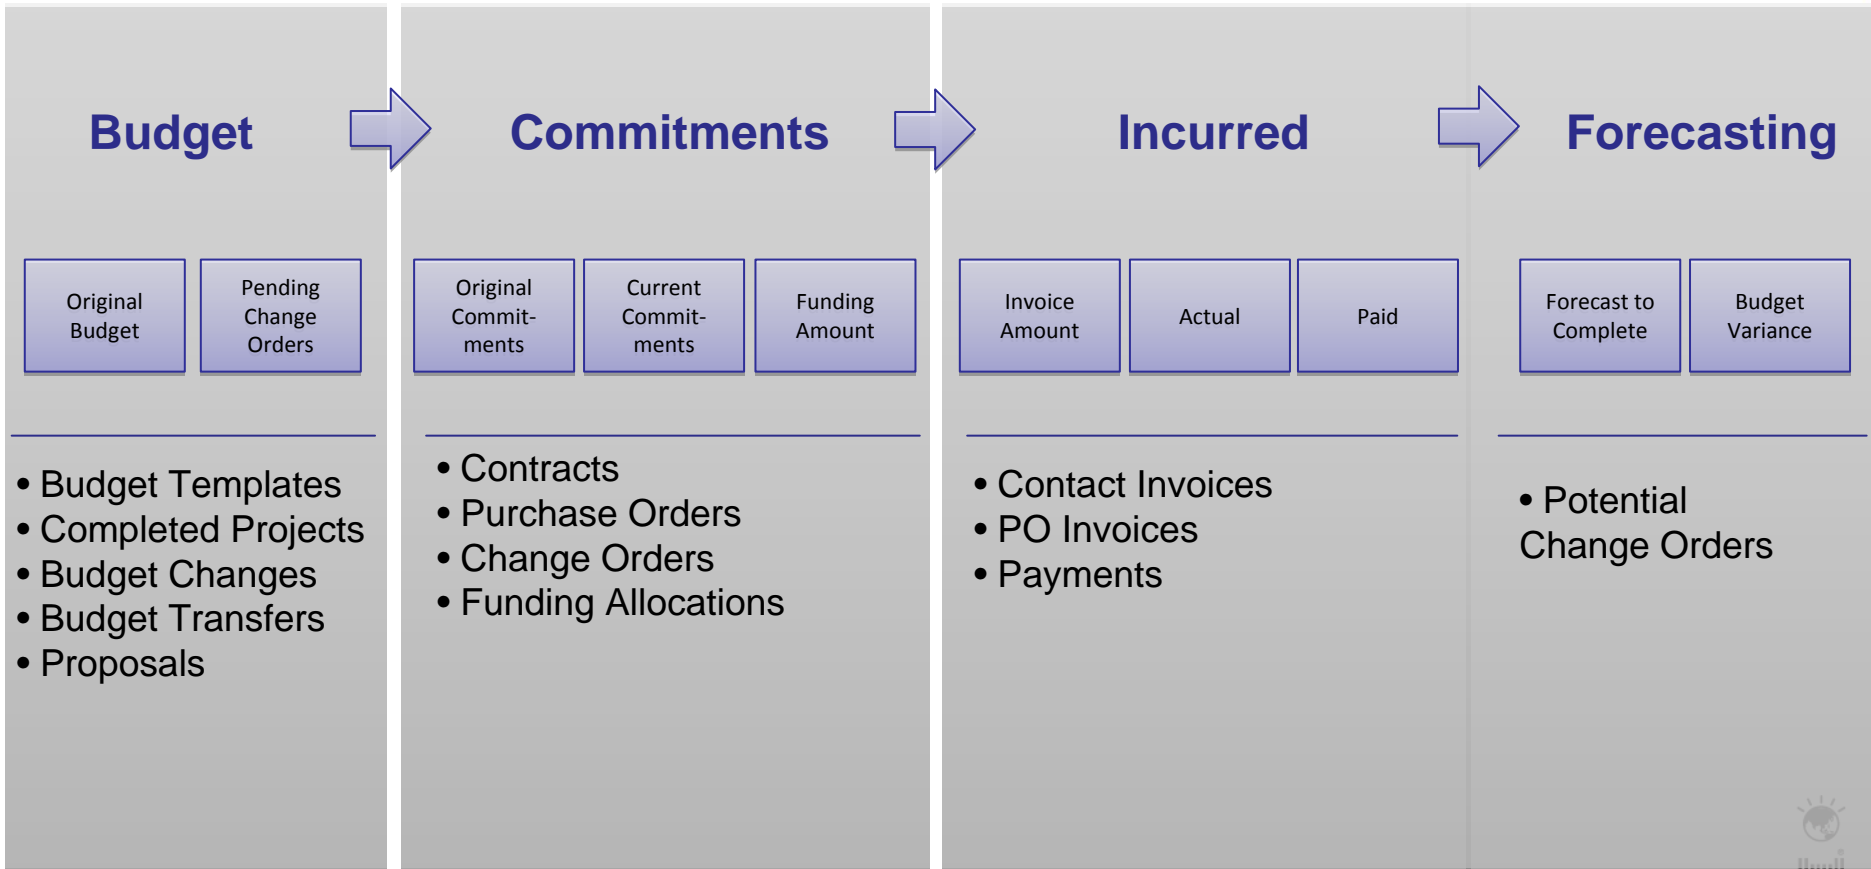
Budget

Original Budget

Pending Change Orders

• Budget Templates
• Completed Projects
• Budget Changes
• Budget Transfers
• Proposals

Commitments

Original Commitments

Current Commitments

Funding Amount

• Contracts
• Purchase Orders
• Change Orders
• Funding Allocations

Incurred

Invoice Amount

Actual

Paid

• Contact Invoices
• PO Invoices
• Payments

Forecasting

Forecast to Complete

Budget Variance

• Potential Change Orders